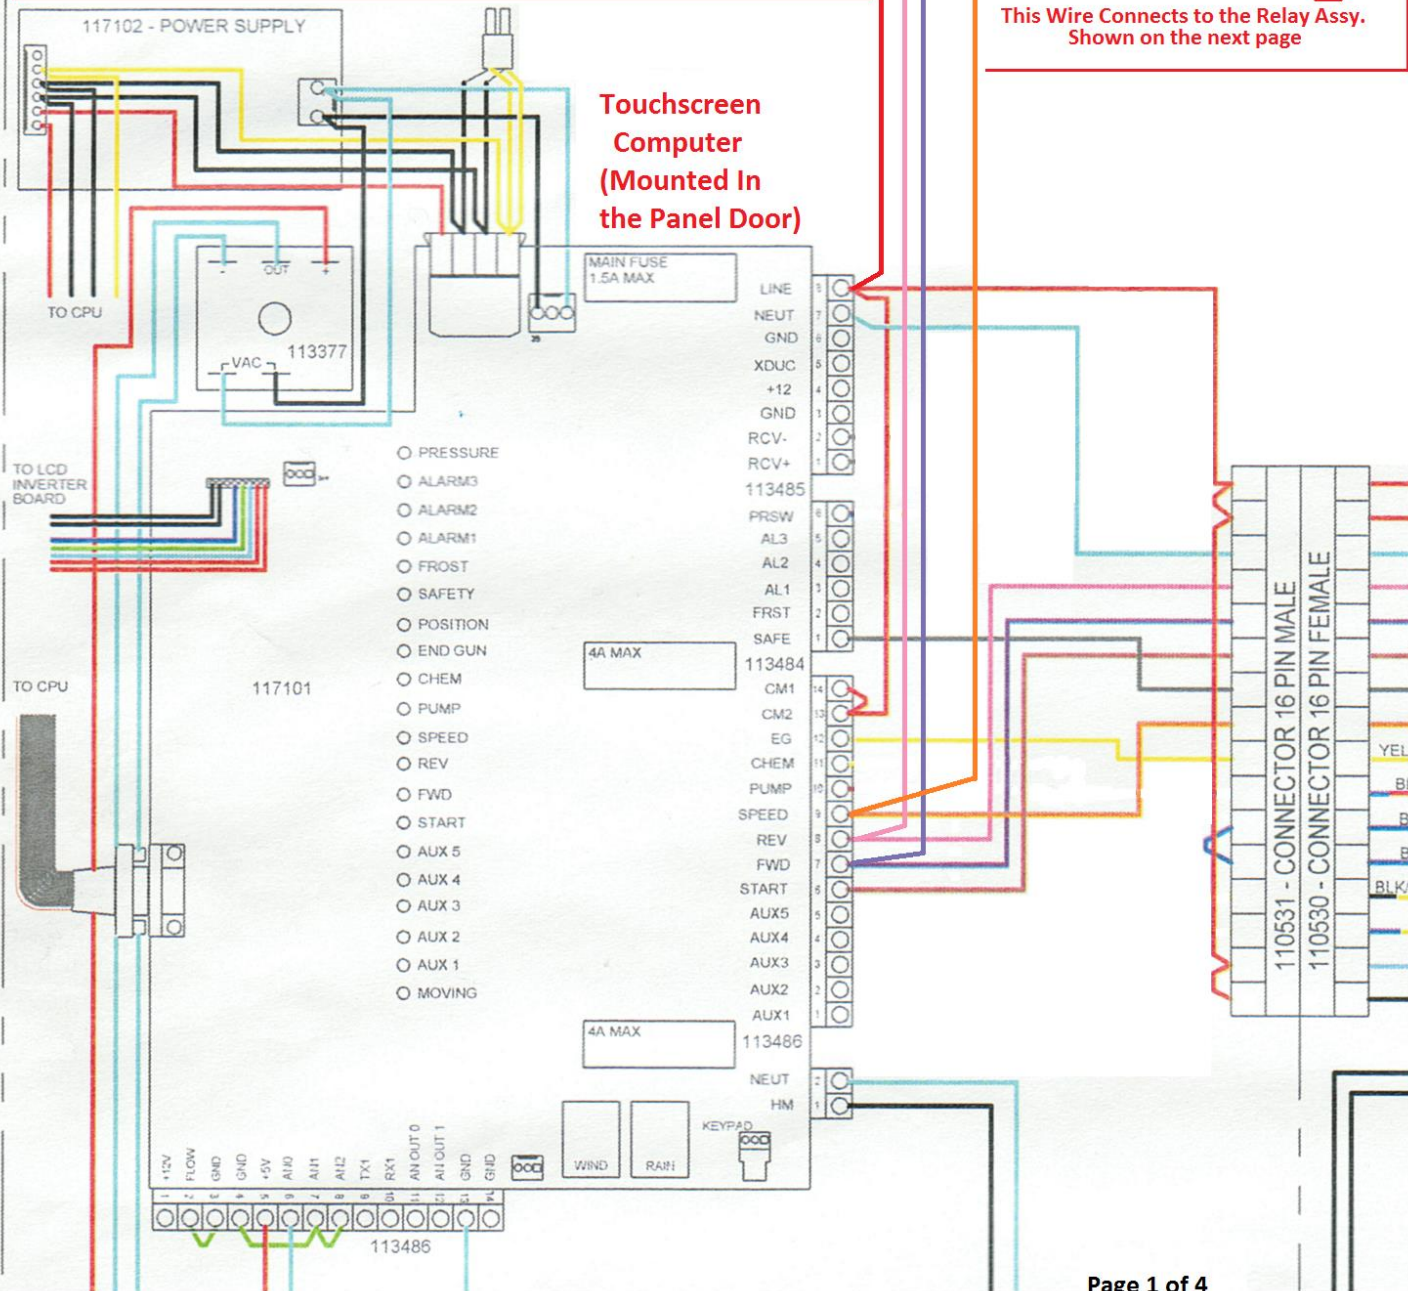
This Wire Connects to the Relay Assy. Shown on the next page

117102 - POWER SUPPLY

Touchscreen Computer (Mounted In the Panel Door)

TO CPU

OUT

113377

VAC

MAIN FUSE 1.5A MAX

LINE
NEUT
GND
XDUC
+12
GND
RCV-
RCV+
113485
PRSW
AL3
AL2
AL1
FRST
SAFE
113484
CM1
CM2
EG
CHEM
PUMP
SPEED
REV
FWD
START
AUX5
AUX4
AUX3
AUX2
AUX1
113486
NEUT
HM

TO LCD INVERTER BOARD

PRESSURE
ALARM3
ALARM2
ALARM1
FROST
SAFETY
POSITION
END GUN
CHEM
PUMP
SPEED
REV
FWD
START
AUX 5
AUX 4
AUX 3
AUX 2
AUX 1
MOVING

TO CPU

117101

4A MAX

4A MAX

KEYPAD

WIND

RAIN

+12V FLOW GND GND +5V AN0 AN1 AN2 TX1 RX1 AN OUT 0 AN OUT 1 GND GND

113486

110531 - CONNECTOR 16 PIN MALE

110530 - CONNECTOR 16 PIN FEMALE

YEL

BLK/

Page 1 of 4